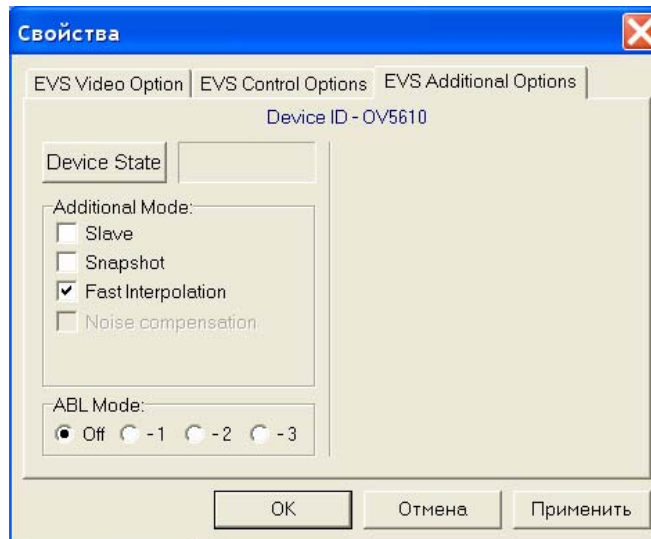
Свойства

EVS Video Option | EVS Control Options | EVS Additional Options

Device ID - OV5610

Device State

Additional Mode:
Slave
Snapshot
Fast Interpolation
Noise compensation

ABL Mode:
Off -1 -2 -3

OK Отмена Применить